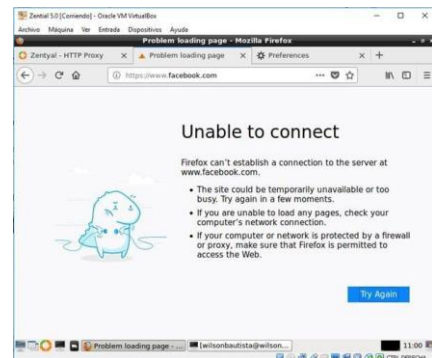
Zential 5.0 [Corriendo] - Oracle VM VirtualBox
Archivo Máquina Ver Entrada Dispositivos Ayuda
Problem loading page - Mozilla Firefox
Zentyal - HTTP Proxy
Problem loading page
Preferences
https://www.facebook.com

Unable to connect

Firefox can't establish a connection to the server at www.facebook.com.

• The site could be temporarily unavailable or too busy. Try again in a few moments.
• If you are unable to load any pages, check your computer's network connection.
• If your computer or network is protected by a firewall or proxy, make sure that Firefox is permitted to access the Web.

Try Again

Problem loading page - ...
[wilsonbautista@wilson...
11:00
CTRL DERECHA